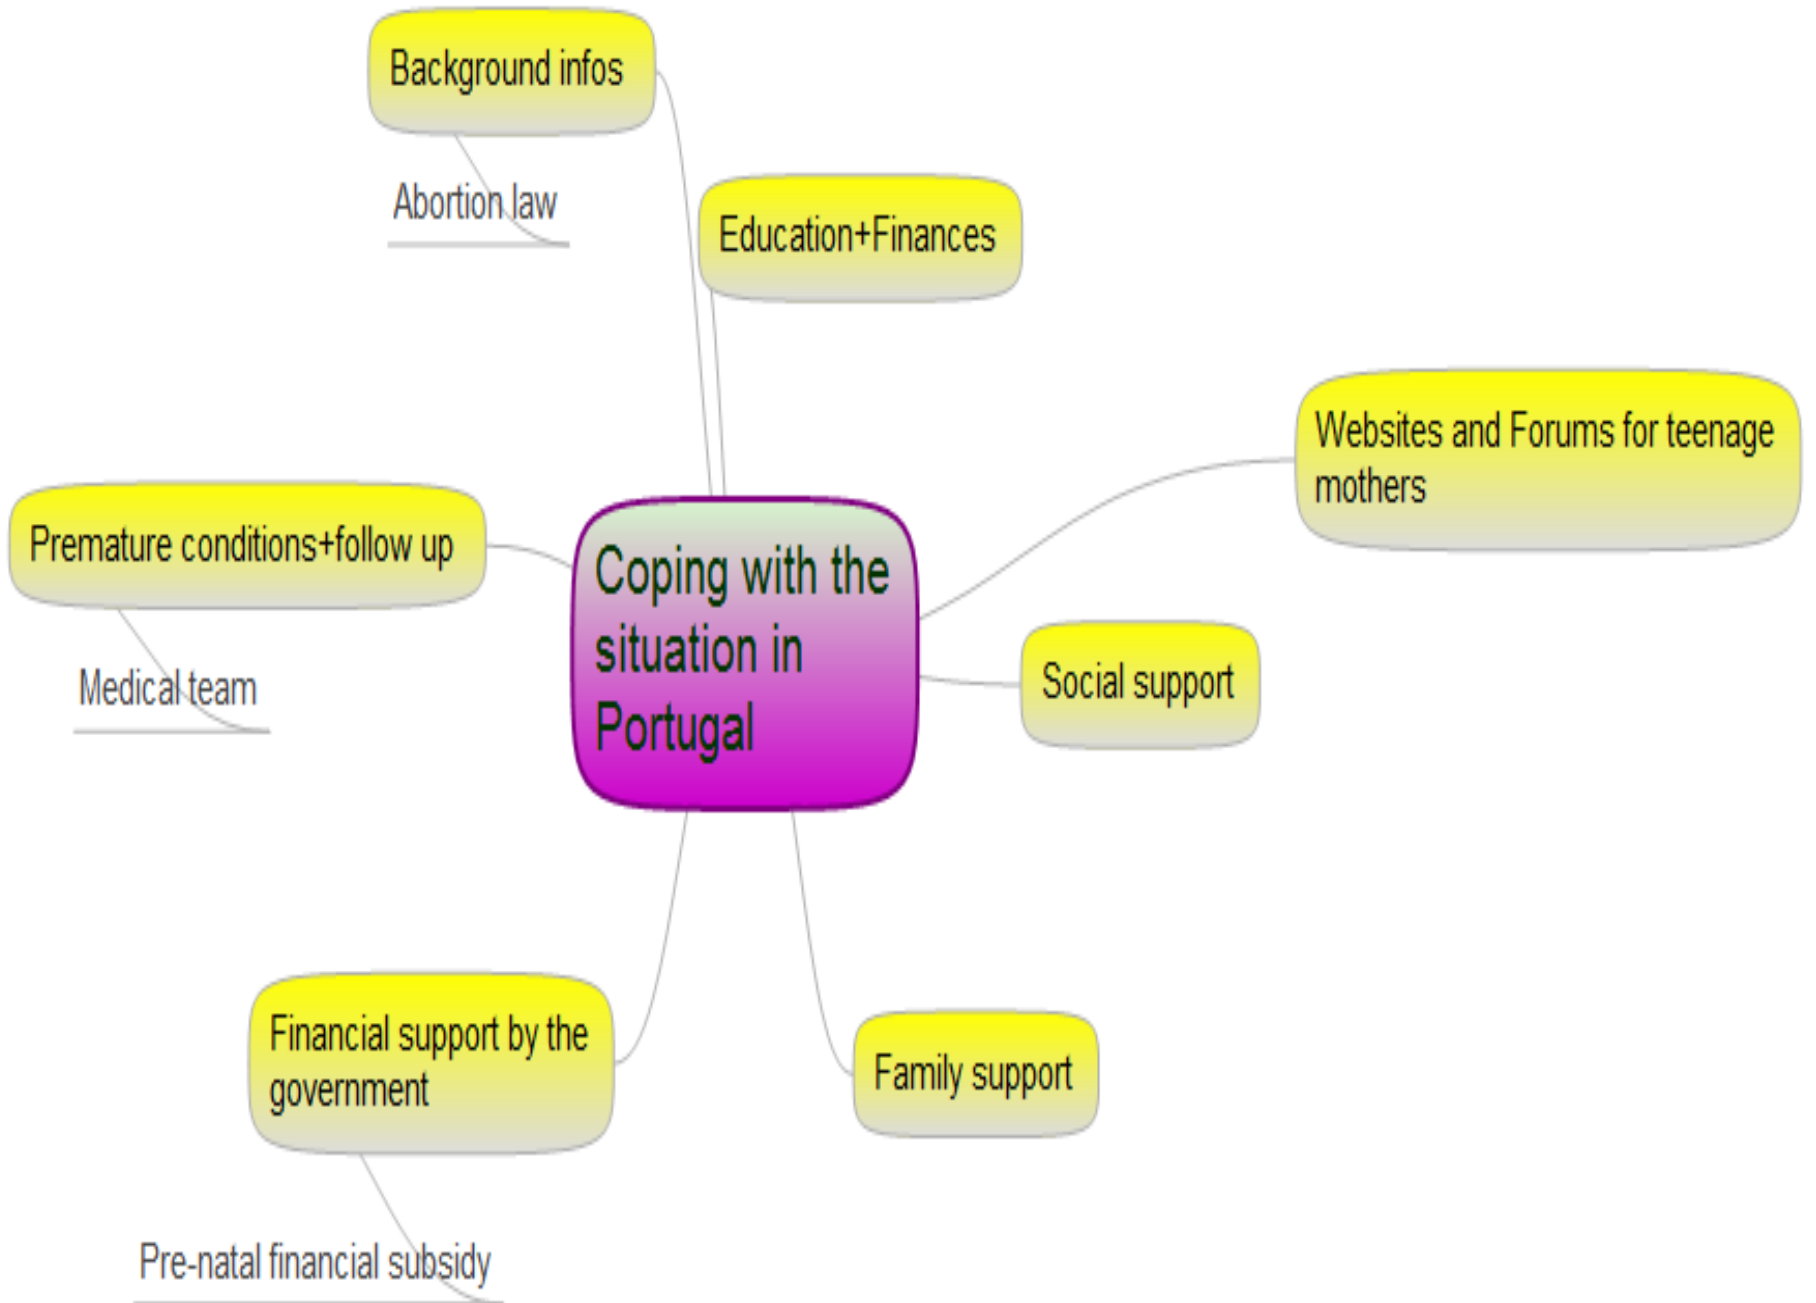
Coping with the situation in Portugal

Background infos

Abortion law

Education+Finances

Websites and Forums for teenage mothers

Social support

Family support

Financial support by the government

Pre-natal financial subsidy

Premature conditions+follow up

Medical team